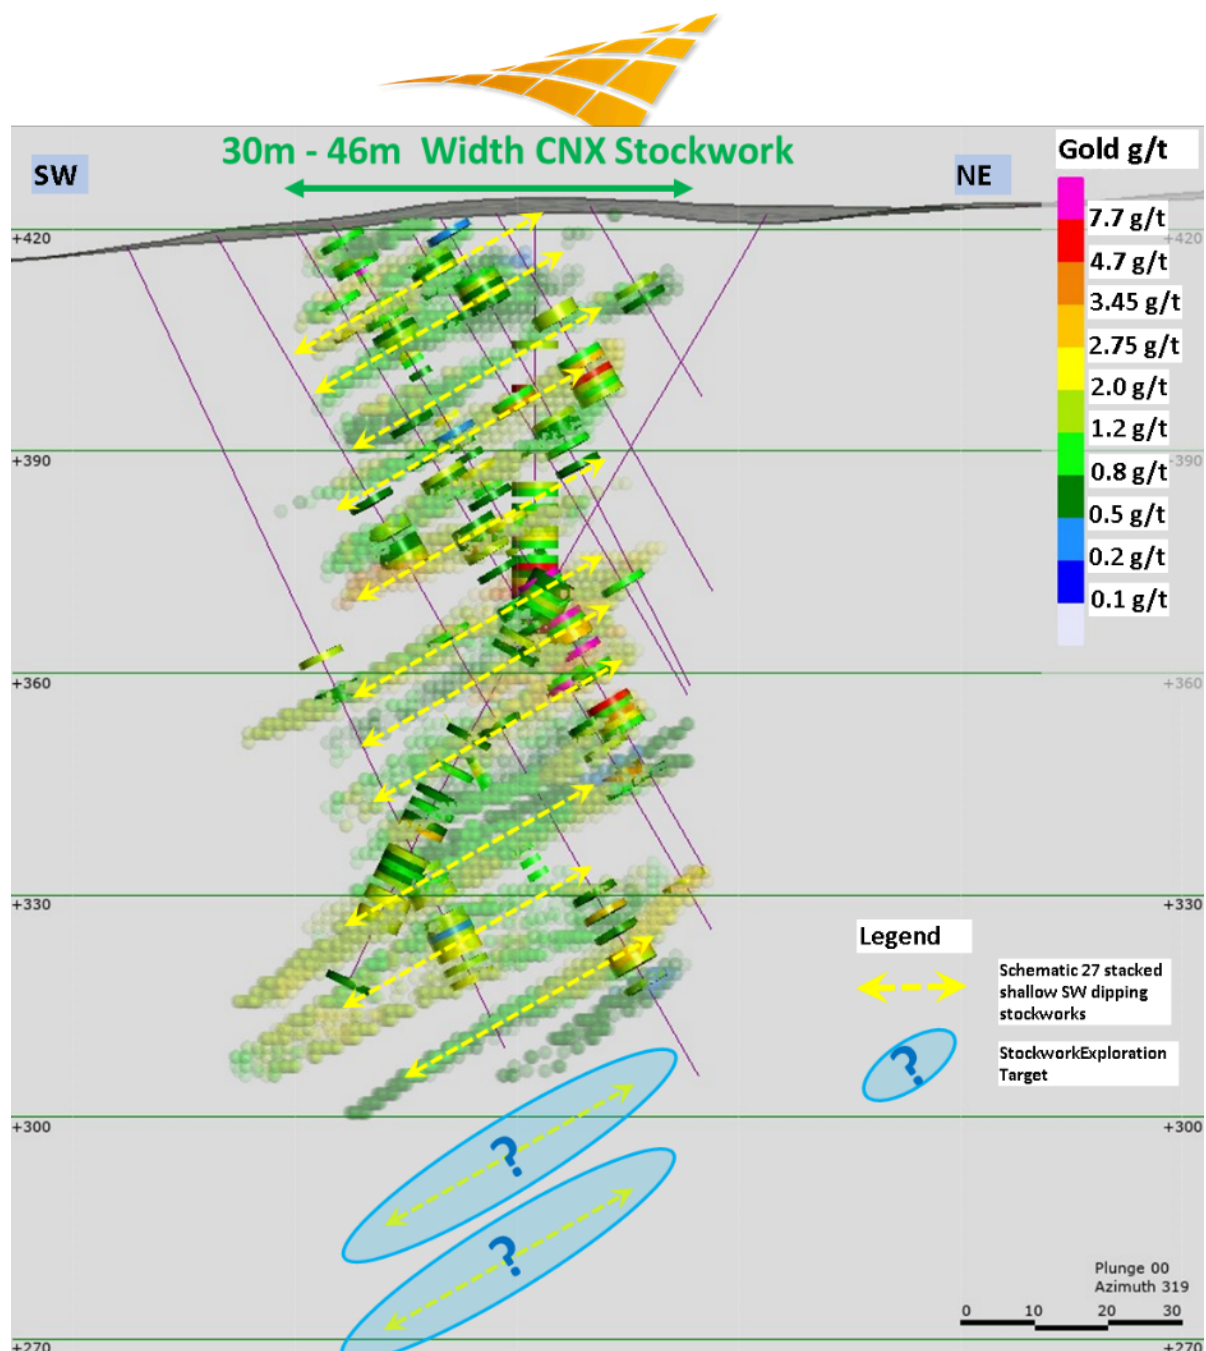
30m - 46m Width CNX Stockwork

SW

NE

Gold g/t

7.7 g/t
4.7 g/t
3.45 g/t
2.75 g/t
2.0 g/t
1.2 g/t
0.8 g/t
0.5 g/t
0.2 g/t
0.1 g/t

+420
+420
+390
+390
+360
+360
+330
+330
+300
+300
+270
+270

?
?
?

Legend

Schematic 27 stacked shallow SW dipping stockworks

StockworkExploration Target

Plunge 00
Azimuth 319

0 10 20 30